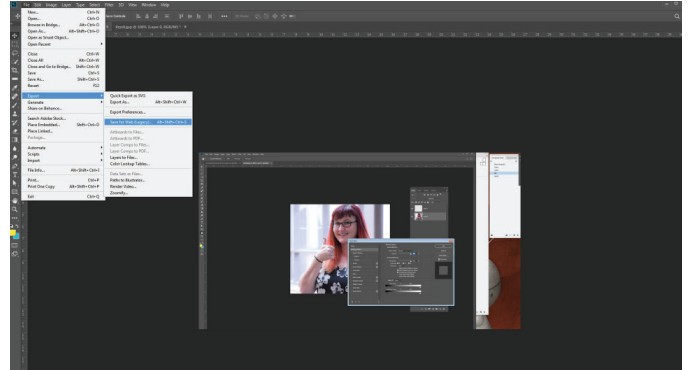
File Edit Image Layer Type Select Filter 3D View Window Help

New... Ctrl+N
Open... Ctrl+O
Browse in Bridge... Alt+Ctrl+O
Open As... Alt+Shift+Ctrl+O
Open as Smart Object...
Open Recent

Close Ctrl+W
Close All Alt+Ctrl+W
Close and Go to Bridge... Shift+Ctrl+W
Save Ctrl+S
Save As... Shift+Ctrl+S
Revert F12

Export
Generate
Share on Behance...

Search Adobe Stock...
Place Embedded... Shift+Ctrl+D
Place Linked...
Package...

Automate
Scripts
Import

File Info... Alt+Shift+Ctrl+I

Print... Ctrl+P
Print One Copy Alt+Shift+Ctrl+P

Exit Ctrl+Q

Quick Export as SVG
Export As... Alt+Shift+Ctrl+W

Export Preferences...

Save for Web (Legacy)... Alt+Shift+Ctrl+S

Artboards to Files...
Artboards to PDF...
Layer Comps to Files...
Layer Comps to PDF...
Layers to Files...
Color Lookup Tables...

Data Sets as Files...
Paths to Illustrator...
Render Video...
Zoomify...